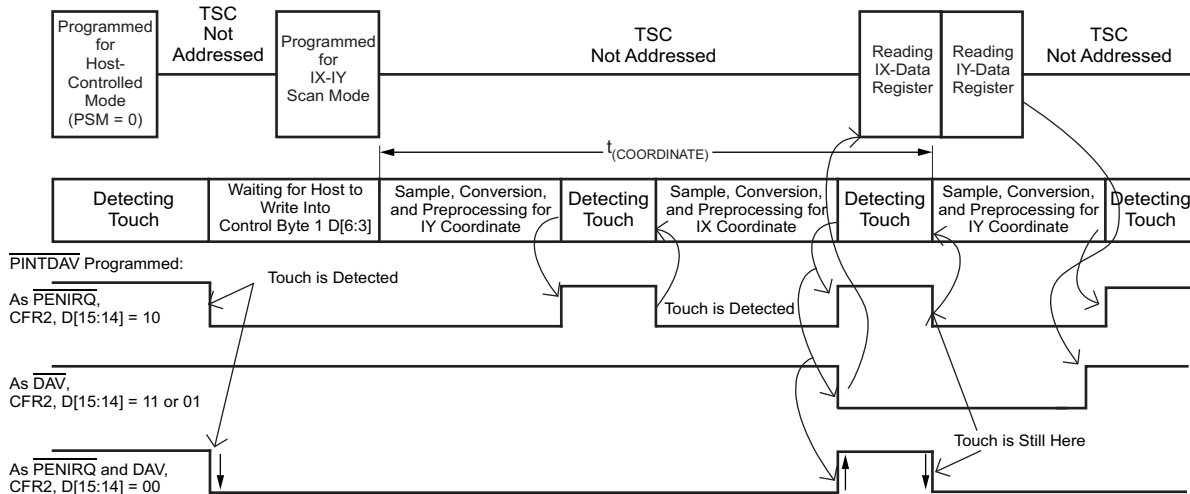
Programmed for Host-Controlled Mode (PSM = 0)

TSC Not Addressed

Programmed for IX-IY Scan Mode

TSC Not Addressed

Reading IX-Data Register

Reading IY-Data Register

TSC Not Addressed

$t_{(COORDINATE)}$

Detecting Touch

Waiting for Host to Write Into Control Byte 1 D[6:3]

Sample, Conversion, and Preprocessing for IY Coordinate

Detecting Touch

Sample, Conversion, and Preprocessing for IX Coordinate

Detecting Touch

Sample, Conversion, and Preprocessing for IY Coordinate

Detecting Touch

$\overline{\text{PINTDAV}}$ Programmed:

Touch is Detected

As $\overline{\text{PENIRQ}}$, CFR2, D[15:14] = 10

Touch is Detected

As $\overline{\text{DAV}}$, CFR2, D[15:14] = 11 or 01

Touch is Still Here

As $\overline{\text{PENIRQ}}$ and DAV, CFR2, D[15:14] = 00